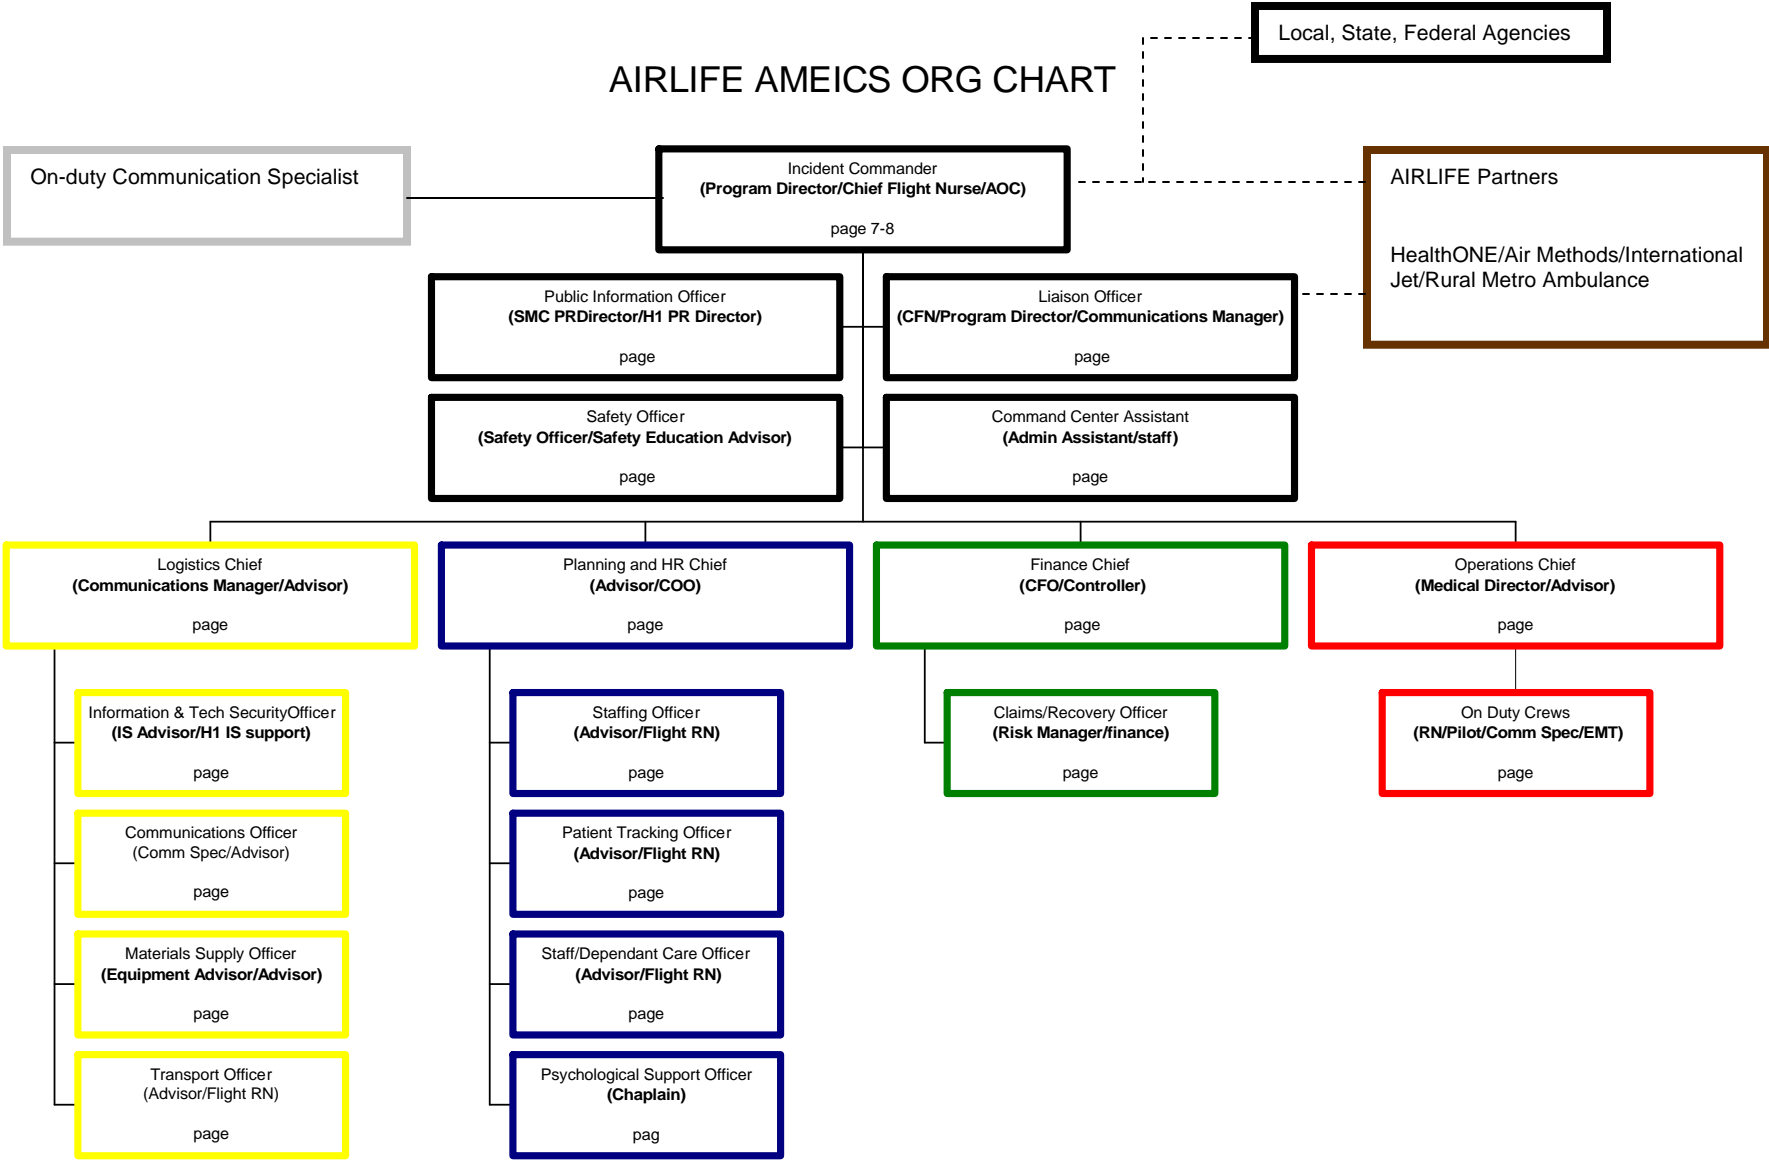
Local, State, Federal Agencies

AIRLIFE AMEICS ORG CHART

On-duty Communication Specialist

Incident Commander
(Program Director/Chief Flight Nurse/AOC)
page 7-8

AIRLIFE Partners

HealthONE/Air Methods/International Jet/Rural Metro Ambulance

Public Information Officer
(SMC PRDirector/H1 PR Director)
page

Liaison Officer
(CFN/Program Director/Communications Manager)
page

Safety Officer
(Safety Officer/Safety Education Advisor)
page

Command Center Assistant
(Admin Assistant/staff)
page

Logistics Chief
(Communications Manager/Advisor)
page

Planning and HR Chief
(Advisor/COO)
page

Finance Chief
(CFO/Controller)
page

Operations Chief
(Medical Director/Advisor)
page

Information & Tech SecurityOfficer
(IS Advisor/H1 IS support)
page

Communications Officer
(Comm Spec/Advisor)
page

Materials Supply Officer
(Equipment Advisor/Advisor)
page

Transport Officer
(Advisor/Flight RN)
page

Staffing Officer
(Advisor/Flight RN)
page

Patient Tracking Officer
(Advisor/Flight RN)
page

Staff/Dependant Care Officer
(Advisor/Flight RN)
page

Psychological Support Officer
(Chaplain)
pag

Claims/Recovery Officer
(Risk Manager/finance)
page

On Duty Crews
(RN/Pilot/Comm Spec/EMT)
page